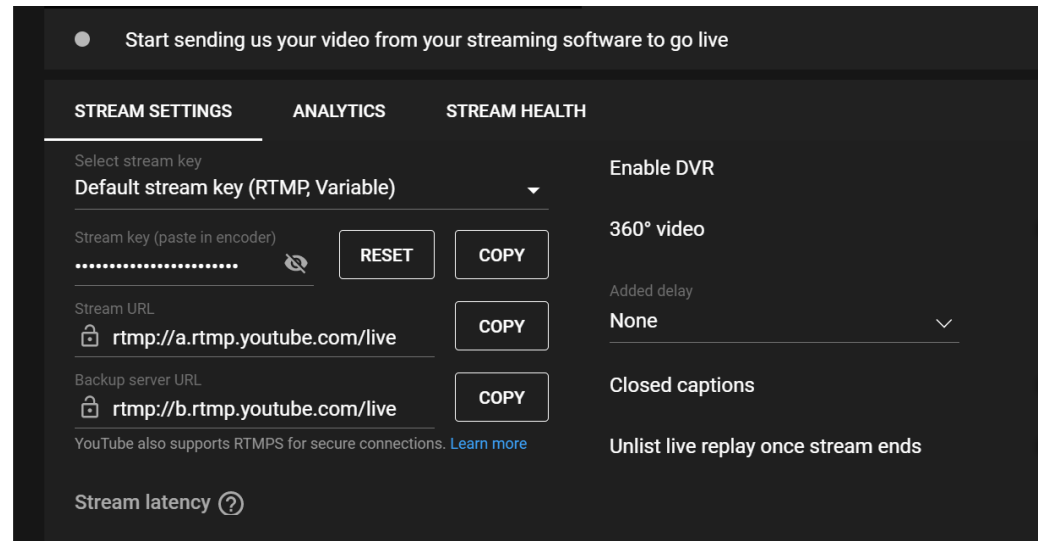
Start sending us your video from your streaming software to go live

STREAM SETTINGS ANALYTICS STREAM HEALTH

Select stream key
Default stream key (RTMP, Variable)

Stream key (paste in encoder)
••••••••••••••••••••••••
RESET
COPY

Stream URL
rtmp://a.rtmp.youtube.com/live
COPY

Backup server URL
rtmp://b.rtmp.youtube.com/live
COPY

YouTube also supports RTMPS for secure connections. Learn more

Stream latency

Enable DVR

360° video

Added delay
None

Closed captions

Unlist live replay once stream ends